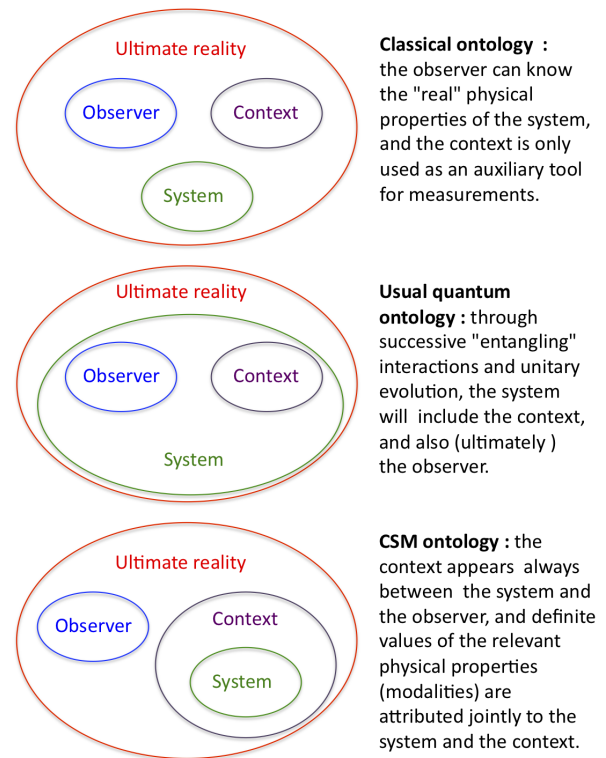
Ultimate reality

Observer

Context

System

**Classical ontology :** the observer can know the "real" physical properties of the system, and the context is only used as an auxiliary tool for measurements.

Ultimate reality

Observer

Context

System

**Usual quantum ontology :** through successive "entangling" interactions and unitary evolution, the system will include the context, and also (ultimately ) the observer.

Ultimate reality

Observer

Context

System

**CSM ontology :** the context appears always between the system and the observer, and definite values of the relevant physical properties (modalities) are attributed jointly to the system and the context.